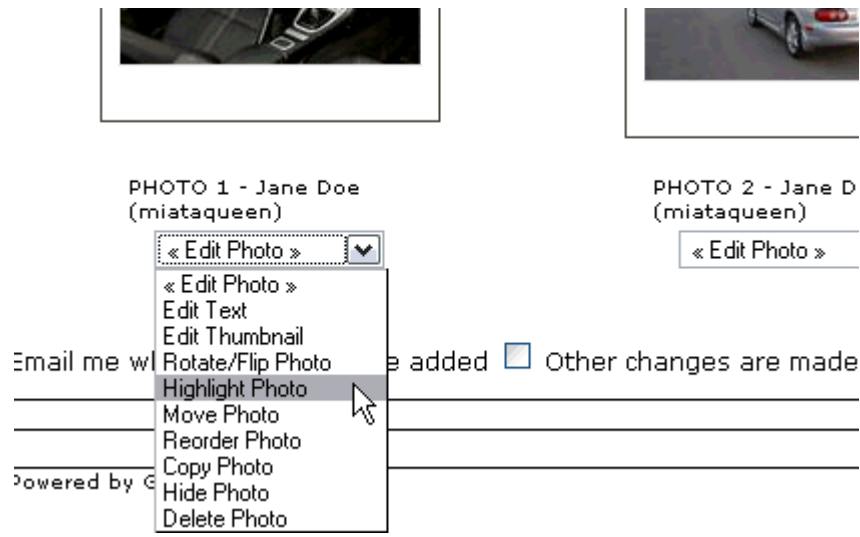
PHOTO 1 - Jane Doe (miataqueen)

« Edit Photo »

« Edit Photo »
Edit Text
Edit Thumbnail
Rotate/Flip Photo
Highlight Photo
Move Photo
Reorder Photo
Copy Photo
Hide Photo
Delete Photo

PHOTO 2 - Jane D (miataqueen)

« Edit Photo »

Email me wh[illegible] added Other changes are made

Powered by G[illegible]